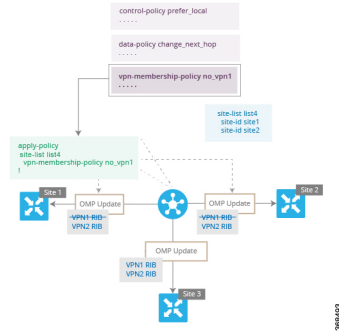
control-policy prefer_local
. . . . .

data-policy change_next_hop
. . . . .

vpn-membership-policy no_vpn1
. . . . .

site-list list4
site-id site1
site-id site2

apply-policy
site-list list4
vpn-membership-policy no_vpn1
!

Site 1

OMP Update

VPN1 RIB
VPN2 RIB

OMP Update

VPN1 RIB
VPN2 RIB

Site 2

OMP Update

VPN1 RIB
VPN2 RIB

Site 3

368493